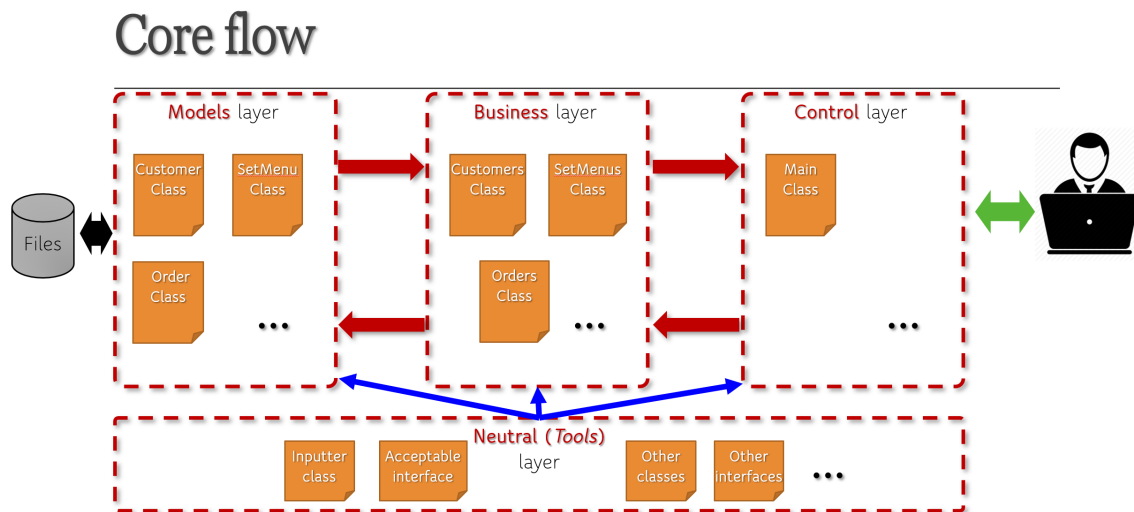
Core flow

Files

Models layer

Customer Class

SetMenu Class

Order Class

...

Business layer

Customers Class

SetMenus Class

Orders Class

...

Control layer

Main Class

...

Neutral (Tools) layer

Inputter class

Acceptable interface

Other classes

Other interfaces

...